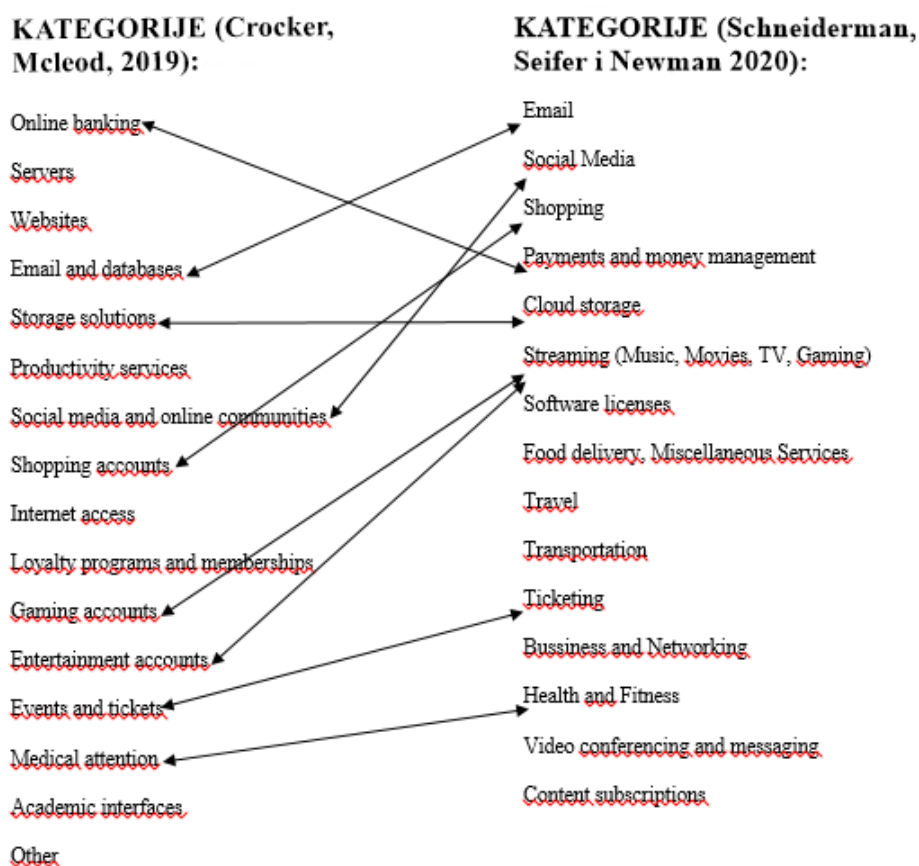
KATEGORIJE (Crocker, Mcleod, 2019):

Online banking

Servers

Websites

Email and databases

Storage solutions

Productivity services

Social media and online communities

Shopping accounts

Internet access

Loyalty programs and memberships

Gaming accounts

Entertainment accounts

Events and tickets

Medical attention

Academic interfaces

Other

KATEGORIJE (Schneiderman, Seifer i Newman 2020):

Email

Social Media

Shopping

Payments and money management

Cloud storage

Streaming (Music, Movies, TV, Gaming)

Software licenses

Food delivery, Miscellaneous Services

Travel

Transportation

Ticketing

Bussiness and Networking

Health and Fitness

Video conferencing and messaging

Content subscriptions